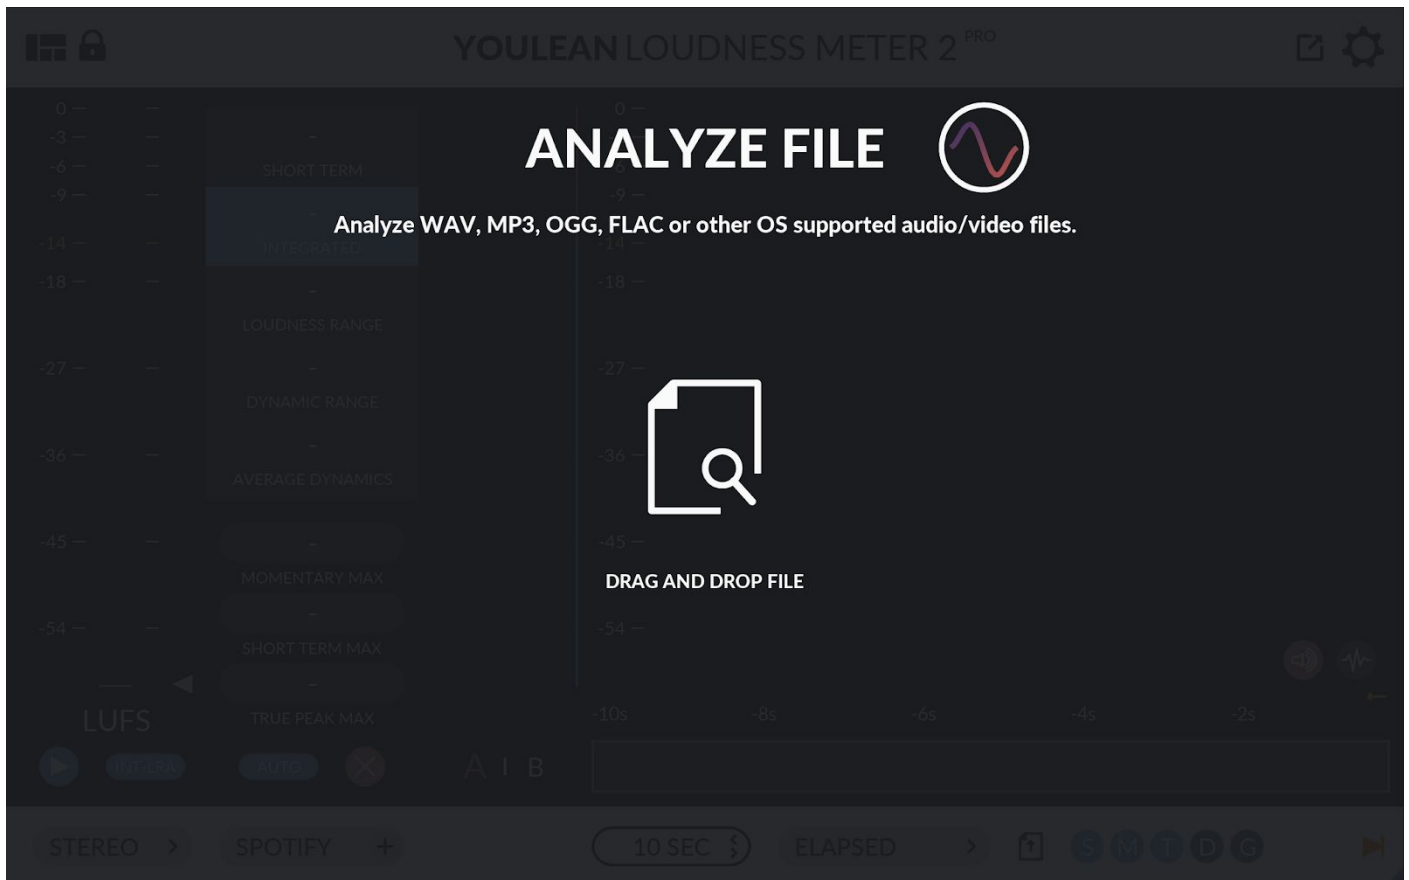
YOULEAN LOUDNESS METER 2 PRO

0
-3
-6
-9
-14
-18
-27
-36
-45
-54

SHORT TERM
INTEGRATED
LOUDNESS RANGE
DYNAMIC RANGE
AVERAGE DYNAMICS
MOMENTARY MAX
SHORT TERM MAX
TRUE PEAK MAX

LUFS

ANALYZE FILE

Analyze WAV, MP3, OGG, FLAC or other OS supported audio/video files.

DRAG AND DROP FILE

-10s -8s -6s -4s -2s

A I B

STEREO
SPOTIFY
10 SEC
ELAPSED
S M T D G